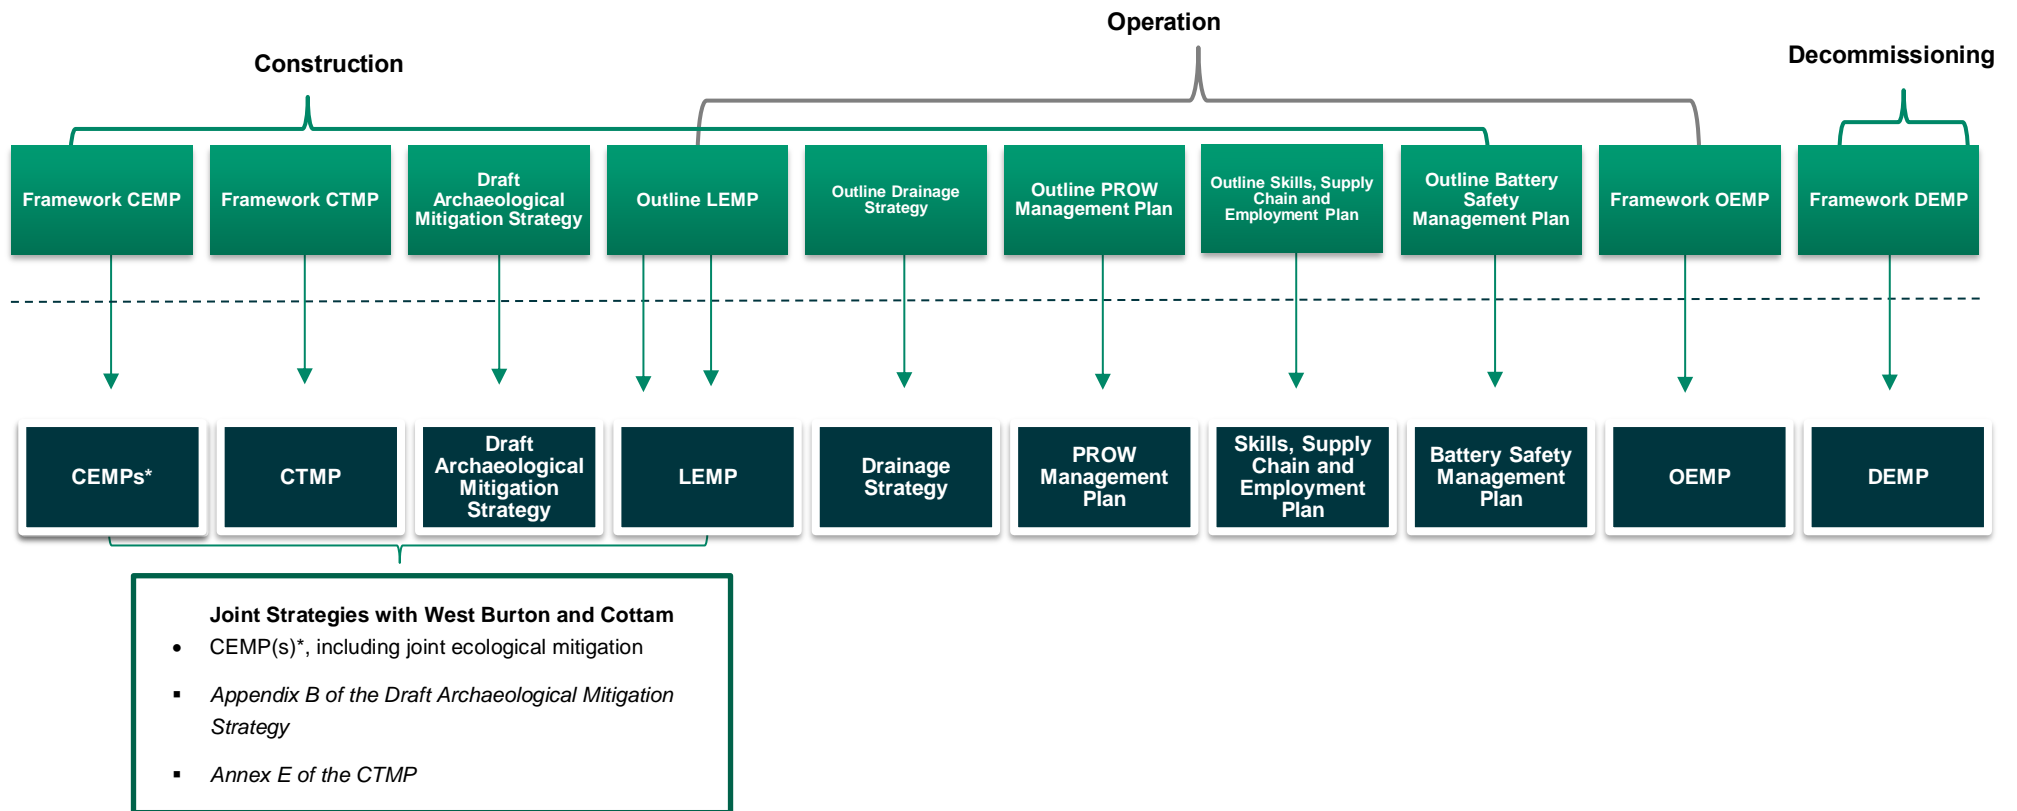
Operation

Construction

Decommissioning

Framework CEMP

Framework CTMP

Draft Archaeological Mitigation Strategy

Outline LEMP

Outline Drainage Strategy

Outline PROW Management Plan

Outline Skills, Supply Chain and Employment Plan

Outline Battery Safety Management Plan

Framework OEMP

Framework DEMP

CEMPs*

CTMP

Draft Archaeological Mitigation Strategy

LEMP

Drainage Strategy

PROW Management Plan

Skills, Supply Chain and Employment Plan

Battery Safety Management Plan

OEMP

DEMP

Joint Strategies with West Burton and Cottam
- CEMP(s)*, including joint ecological mitigation
- *Appendix B of the Draft Archaeological Mitigation Strategy*
- *Annex E of the CTMP*